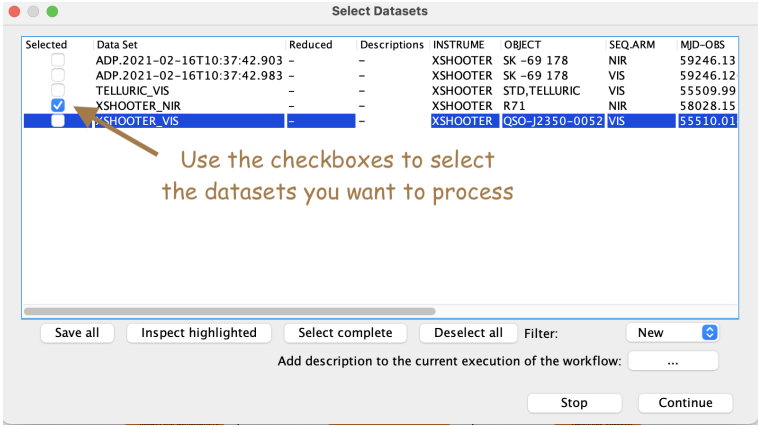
Select Datasets

| Selected | Data Set | Reduced | Descriptions | INSTRUME | OBJECT | SEQ.ARM | MJD-OBS |
|---|---|---|---|---|---|---|---|
| | ADP.2021-02-16T10:37:42.903 | – | – | XSHOOTER | SK -69 178 | NIR | 59246.13 |
| | ADP.2021-02-16T10:37:42.983 | – | – | XSHOOTER | SK -69 178 | VIS | 59246.12 |
| | TELLURIC_VIS | – | – | XSHOOTER | STD,TELLURIC | VIS | 55509.99 |
| ✓ | XSHOOTER_NIR | – | – | XSHOOTER | R71 | NIR | 58028.15 |
| | XSHOOTER_VIS | – | – | XSHOOTER | QSO-J2350-0052 | VIS | 55510.01 |

Use the checkboxes to select the datasets you want to process

Save all
Inspect highlighted
Select complete
Deselect all
Filter:
New

Add description to the current execution of the workflow:
...

Stop
Continue